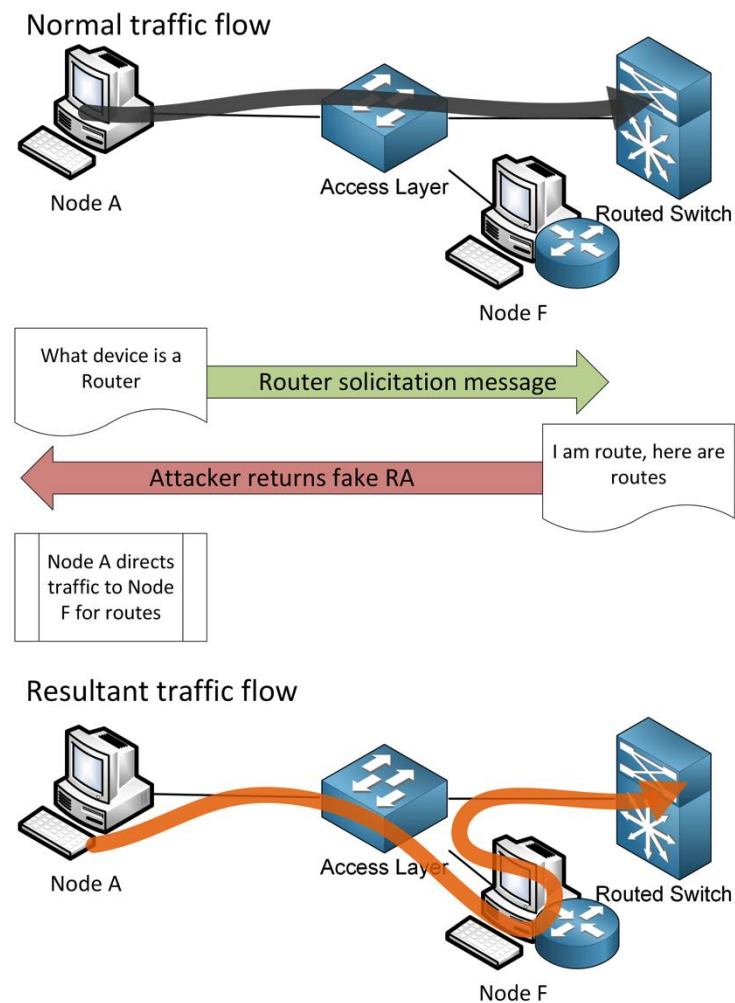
Normal traffic flow

Node A

Access Layer

Routed Switch

Node F

What device is a Router

Router solicitation message

I am route, here are routes

Attacker returns fake RA

Node A directs traffic to Node F for routes

Resultant traffic flow

Node A

Access Layer

Routed Switch

Node F